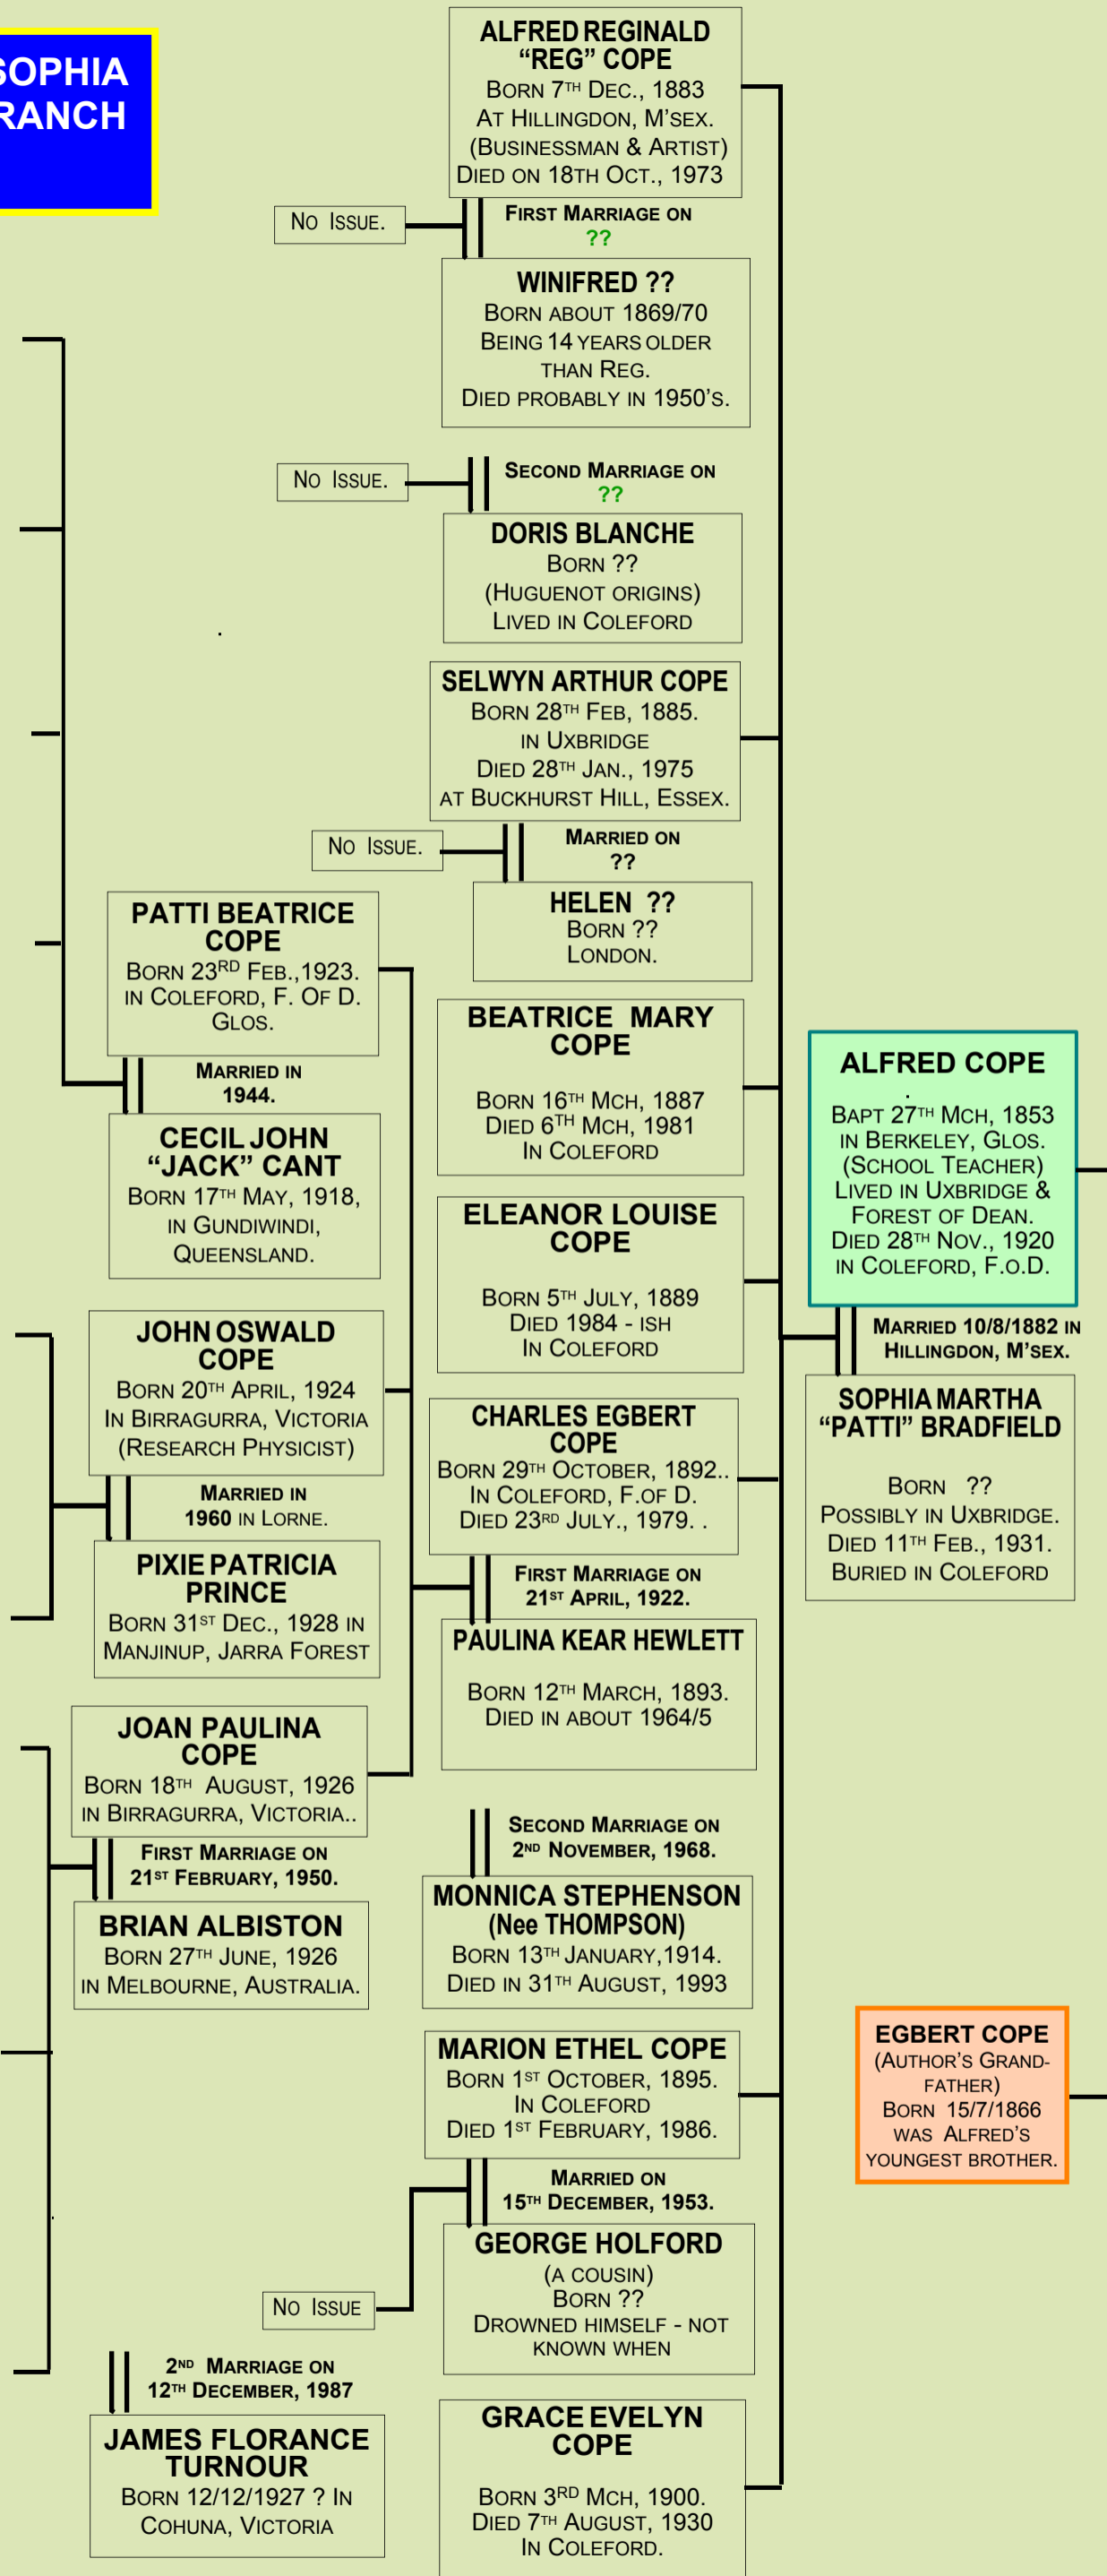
SOPHIA
RANCH

ALFRED REGINALD "REG" COPE
BORN 7TH DEC., 1883
AT HILLINGDON, M'SEX.
(BUSINESSMAN & ARTIST)
DIED ON 18TH OCT., 1973

NO ISSUE.

FIRST MARRIAGE ON
??

WINIFRED ??
BORN ABOUT 1869/70
BEING 14 YEARS OLDER THAN REG.
DIED PROBABLY IN 1950'S.

NO ISSUE.

SECOND MARRIAGE ON
??

DORIS BLANCHE
BORN ??
(HUGUENOT ORIGINS)
LIVED IN COLEFORD

SELWYN ARTHUR COPE
BORN 28TH FEB, 1885.
IN UXBRIDGE
DIED 28TH JAN., 1975
AT BUCKHURST HILL, ESSEX.

NO ISSUE.

MARRIED ON
??

HELEN ??
BORN ??
LONDON.

PATTI BEATRICE COPE
BORN 23RD FEB.,1923.
IN COLEFORD, F. OF D.
GLOS.

MARRIED IN
1944.

CECIL JOHN "JACK" CANT
BORN 17TH MAY, 1918,
IN GUNDIWINDI,
QUEENSLAND.

BEATRICE MARY COPE
BORN 16TH MCH, 1887
DIED 6TH MCH, 1981
IN COLEFORD

ALFRED COPE
BAPT 27TH MCH, 1853
IN BERKELEY, GLOS.
(SCHOOL TEACHER)
LIVED IN UXBRIDGE & FOREST OF DEAN.
DIED 28TH NOV., 1920
IN COLEFORD, F.O.D.

ELEANOR LOUISE COPE
BORN 5TH JULY, 1889
DIED 1984 - ISH
IN COLEFORD

MARRIED 10/8/1882 IN
HILLINGDON, M'SEX.

JOHN OSWALD COPE
BORN 20TH APRIL, 1924
IN BIRRAGURRA, VICTORIA
(RESEARCH PHYSICIST)

SOPHIA MARTHA "PATTI" BRADFIELD
BORN ??
POSSIBLY IN UXBRIDGE.
DIED 11TH FEB., 1931.
BURIED IN COLEFORD

CHARLES EGBERT COPE
BORN 29TH OCTOBER, 1892..
IN COLEFORD, F.OF D.
DIED 23RD JULY., 1979. .

MARRIED IN
1960 IN LORNE.

PIXIE PATRICIA PRINCE
BORN 31ST DEC., 1928 IN
MANJINUP, JARRA FOREST

FIRST MARRIAGE ON
21ST APRIL, 1922.

PAULINA KEAR HEWLETT
BORN 12TH MARCH, 1893.
DIED IN ABOUT 1964/5

JOAN PAULINA COPE
BORN 18TH AUGUST, 1926
IN BIRRAGURRA, VICTORIA..

SECOND MARRIAGE ON
2ND NOVEMBER, 1968.

FIRST MARRIAGE ON
21ST FEBRUARY, 1950.

MONNICA STEPHENSON
(Nee THOMPSON)
BORN 13TH JANUARY,1914.
DIED IN 31TH AUGUST, 1993

BRIAN ALBISTON
BORN 27TH JUNE, 1926
IN MELBOURNE, AUSTRALIA.

EGBERT COPE
(AUTHOR'S GRAND-FATHER)
BORN 15/7/1866
WAS ALFRED'S
YOUNGEST BROTHER.

MARION ETHEL COPE
BORN 1ST OCTOBER, 1895.
IN COLEFORD
DIED 1ST FEBRUARY, 1986.

MARRIED ON
15TH DECEMBER, 1953.

GEORGE HOLFORD
(A COUSIN)
BORN ??
DROWNED HIMSELF - NOT KNOWN WHEN

NO ISSUE

2ND MARRIAGE ON
12TH DECEMBER, 1987

JAMES FLORANCE TURNOUR
BORN 12/12/1927 ? IN
COHUNA, VICTORIA

GRACE EVELYN COPE
BORN 3RD MCH, 1900.
DIED 7TH AUGUST, 1930
IN COLEFORD.